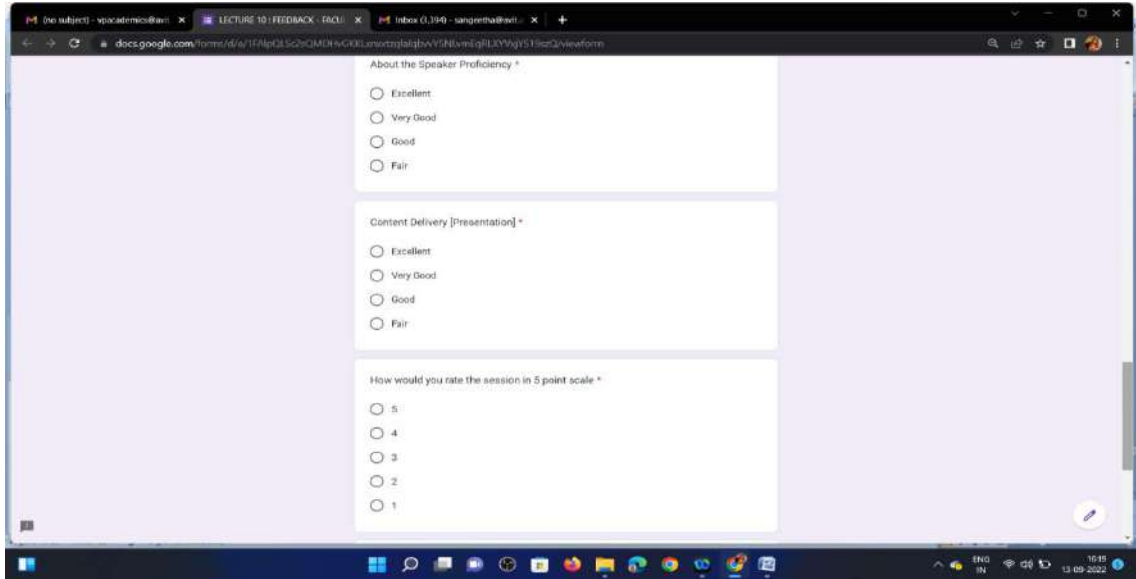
(no subject) - vpacademics@avit. ×
LECTURE 10 : FEEDBACK - FACUL ×
Inbox (3,394) - sangeetha@avit. ×
+

docs.google.com/forms/d/e/1FAIpQLSc2rQMDHvGKELenortzqlalqbvVSNEvmEqRLXYWgYS19czQ/viewform

About the Speaker Proficiency *

Excellent

Very Good

Good

Fair

Content Delivery [Presentation] *

Excellent

Very Good

Good

Fair

How would you rate the session in 5 point scale *

5

4

3

2

1

ENG
IN
10:15
13-09-2022